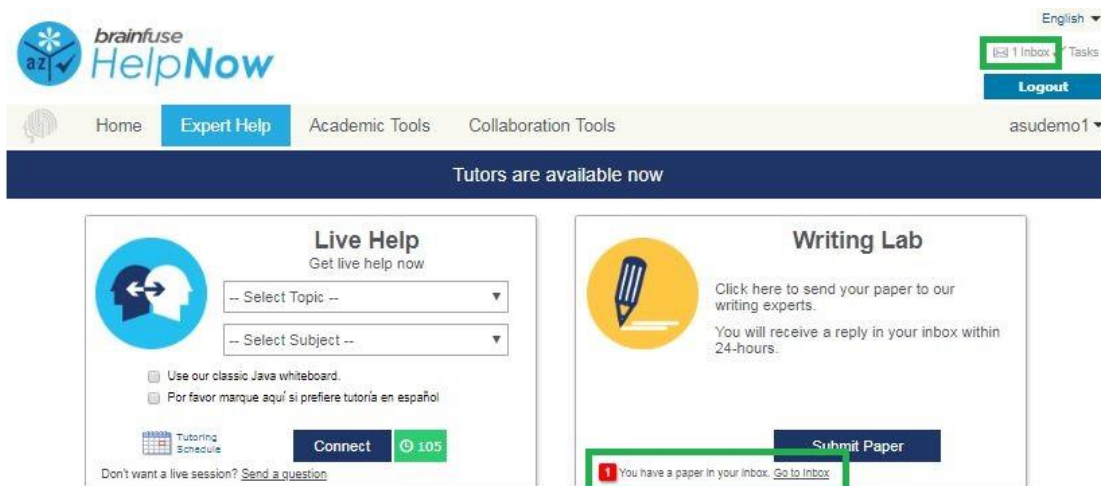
English

brainfuse
HelpNow

1 Inbox Tasks
Logout

Home Expert Help Academic Tools Collaboration Tools asudemo1

Tutors are available now

Live Help
Get live help now

-- Select Topic --
-- Select Subject --

Use our classic Java whiteboard.
Por favor marque aquí si prefiere tutoría en español

Tutoring Schedule
Connect 105

Don't want a live session? Send a question

Writing Lab

Click here to send your paper to our writing experts.

You will receive a reply in your inbox within 24-hours.

Submit Paper

1 You have a paper in your inbox. Go to Inbox